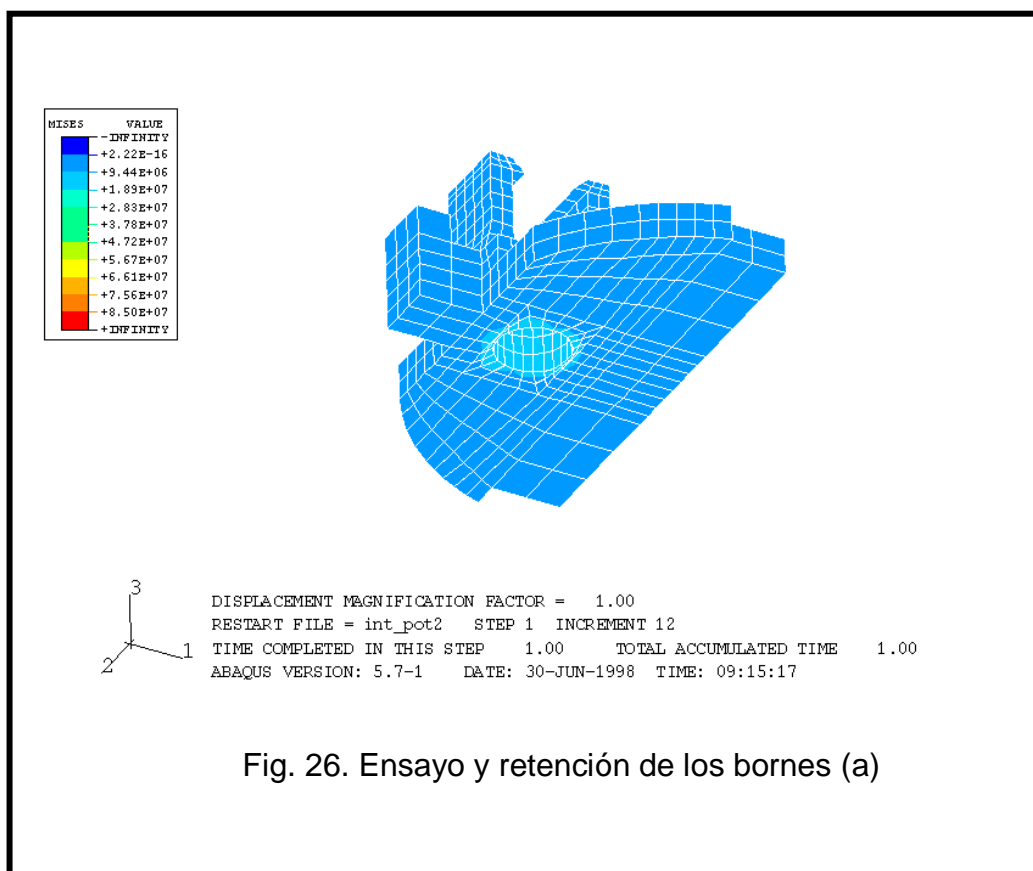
| MISES | VALUE |
|---|---|
| | -INFINITY |
| | +2.22E-16 |
| | +9.44E+06 |
| | +1.89E+07 |
| | +2.83E+07 |
| | +3.78E+07 |
| | +4.72E+07 |
| | +5.67E+07 |
| | +6.61E+07 |
| | +7.56E+07 |
| | +8.50E+07 |
| | +INFINITY |

3
2
1

DISPLACEMENT MAGNIFICATION FACTOR = 1.00
RESTART FILE = int_pot2 STEP 1 INCREMENT 12
TIME COMPLETED IN THIS STEP 1.00 TOTAL ACCUMULATED TIME 1.00
ABAQUS VERSION: 5.7-1 DATE: 30-JUN-1998 TIME: 09:15:17

Fig. 26. Ensayo y retención de los bornes (a)